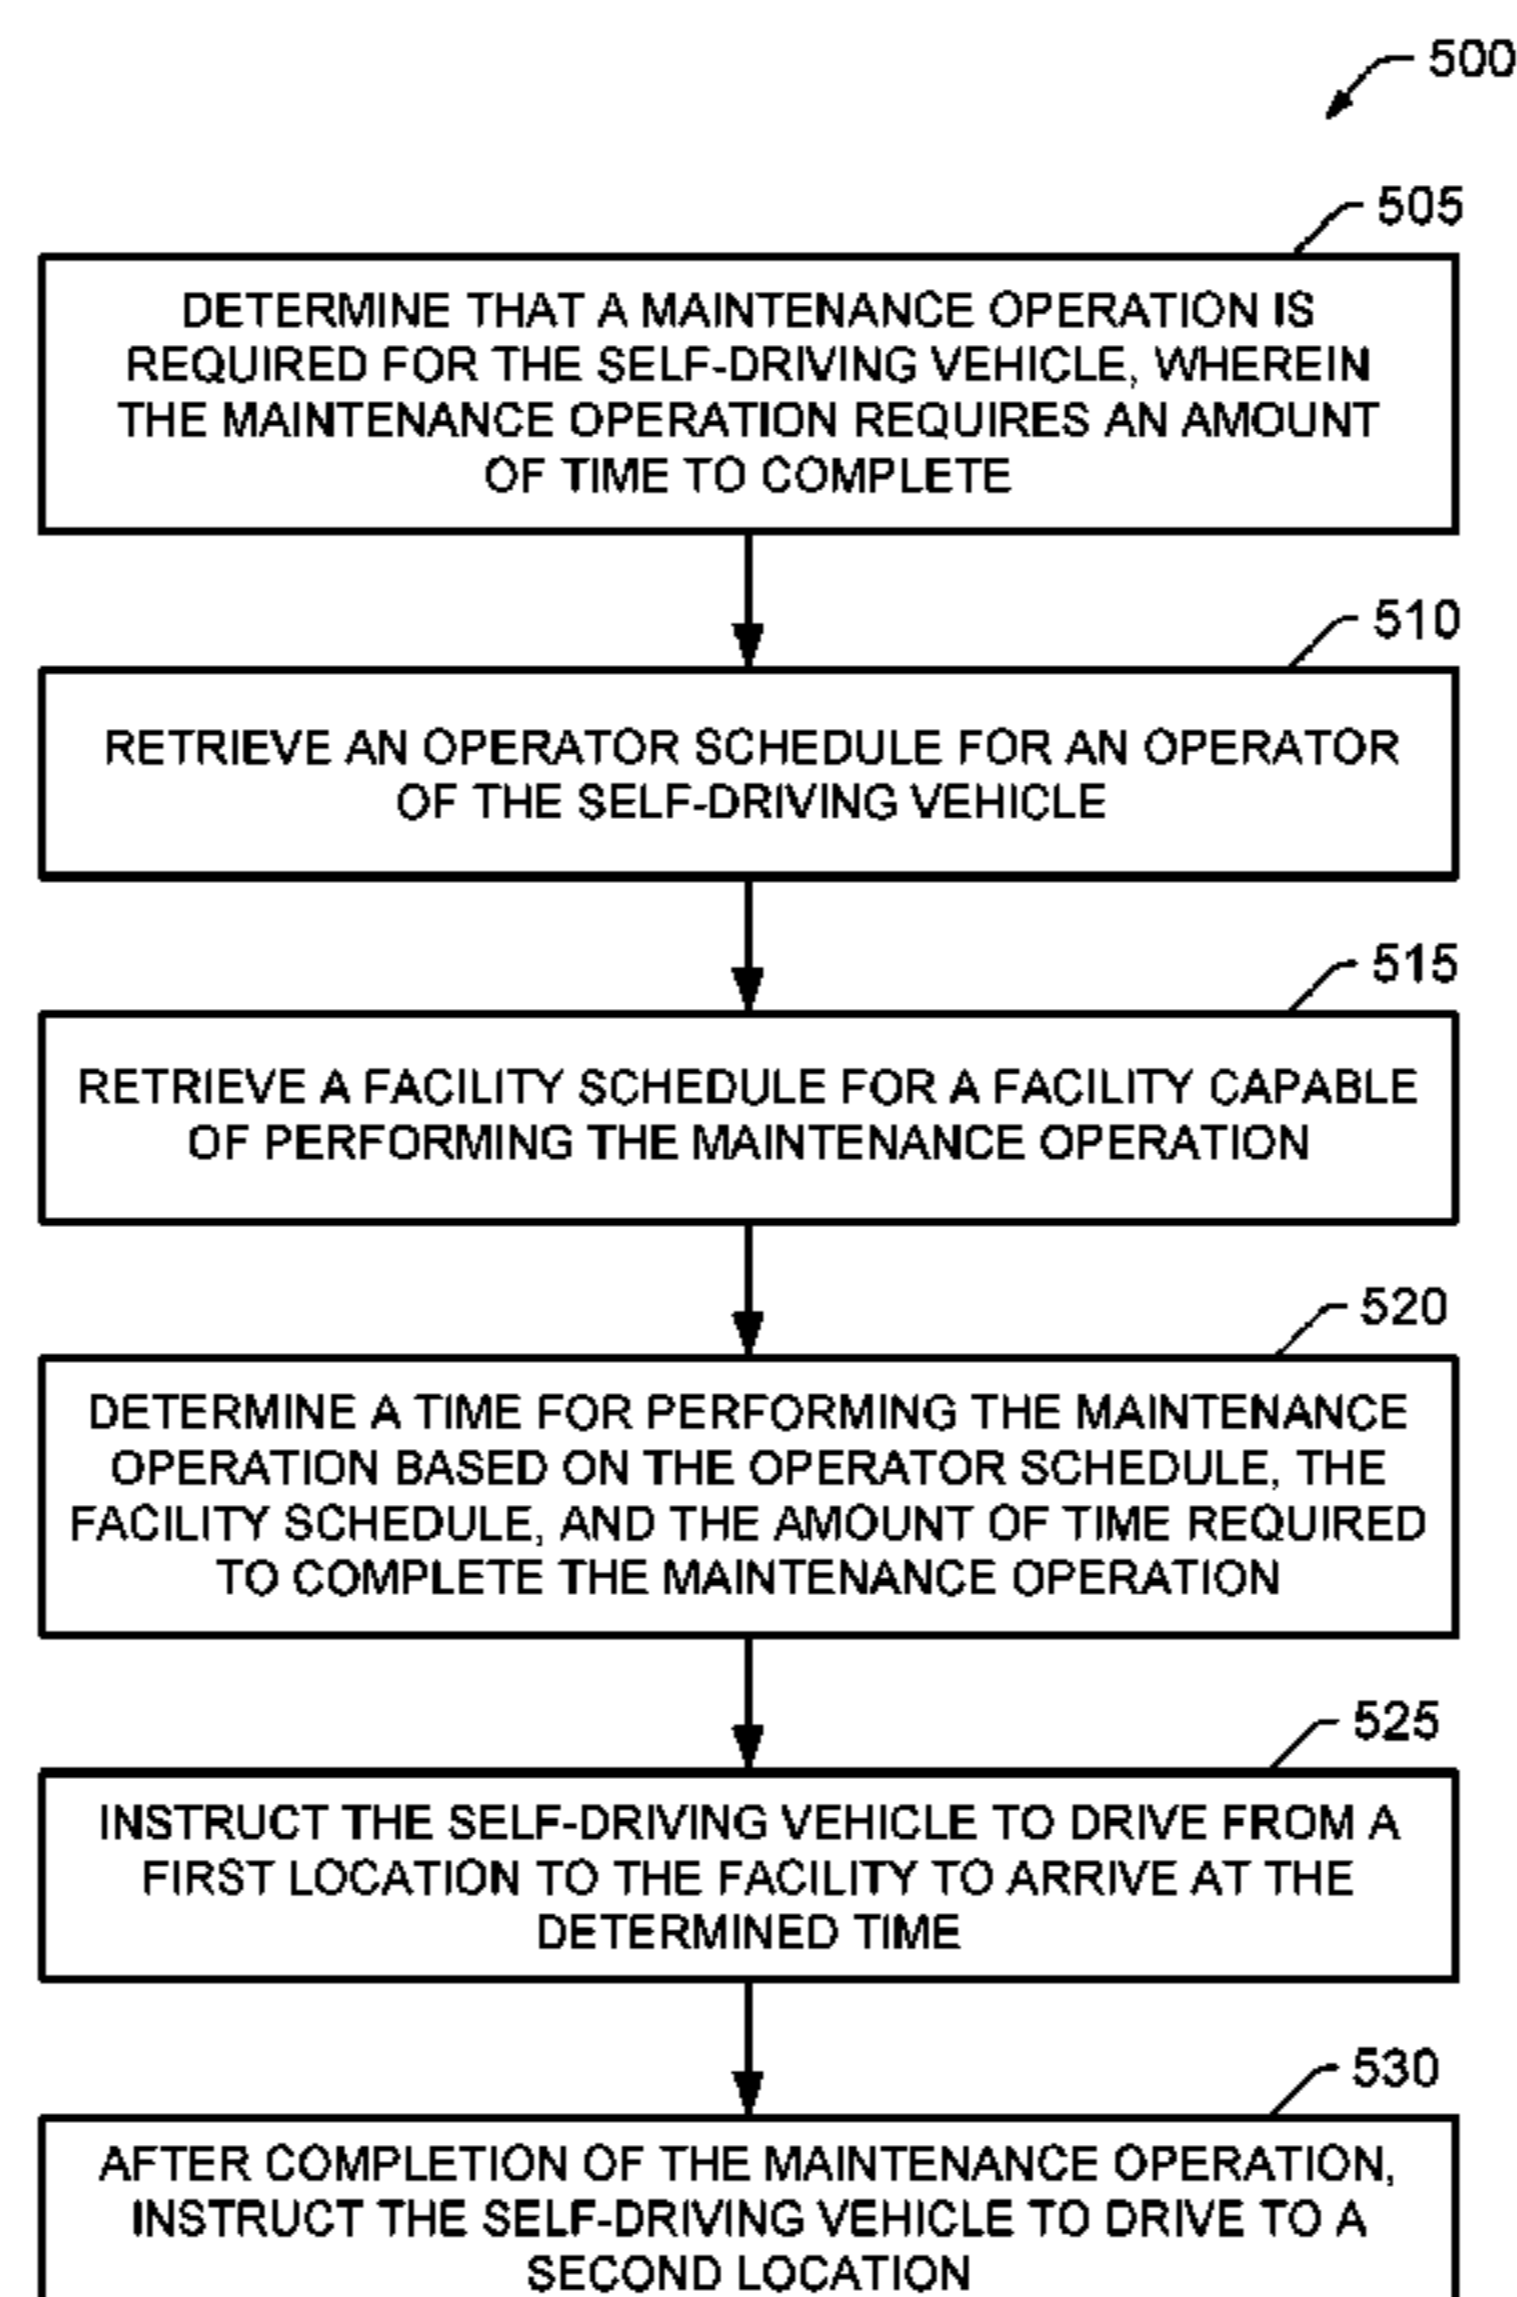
500

505

DETERMINE THAT A MAINTENANCE OPERATION IS REQUIRED FOR THE SELF-DRIVING VEHICLE, WHEREIN THE MAINTENANCE OPERATION REQUIRES AN AMOUNT OF TIME TO COMPLETE

510

RETRIEVE AN OPERATOR SCHEDULE FOR AN OPERATOR OF THE SELF-DRIVING VEHICLE

515

RETRIEVE A FACILITY SCHEDULE FOR A FACILITY CAPABLE OF PERFORMING THE MAINTENANCE OPERATION

520

DETERMINE A TIME FOR PERFORMING THE MAINTENANCE OPERATION BASED ON THE OPERATOR SCHEDULE, THE FACILITY SCHEDULE, AND THE AMOUNT OF TIME REQUIRED TO COMPLETE THE MAINTENANCE OPERATION

525

INSTRUCT THE SELF-DRIVING VEHICLE TO DRIVE FROM A FIRST LOCATION TO THE FACILITY TO ARRIVE AT THE DETERMINED TIME

530

AFTER COMPLETION OF THE MAINTENANCE OPERATION, INSTRUCT THE SELF-DRIVING VEHICLE TO DRIVE TO A SECOND LOCATION